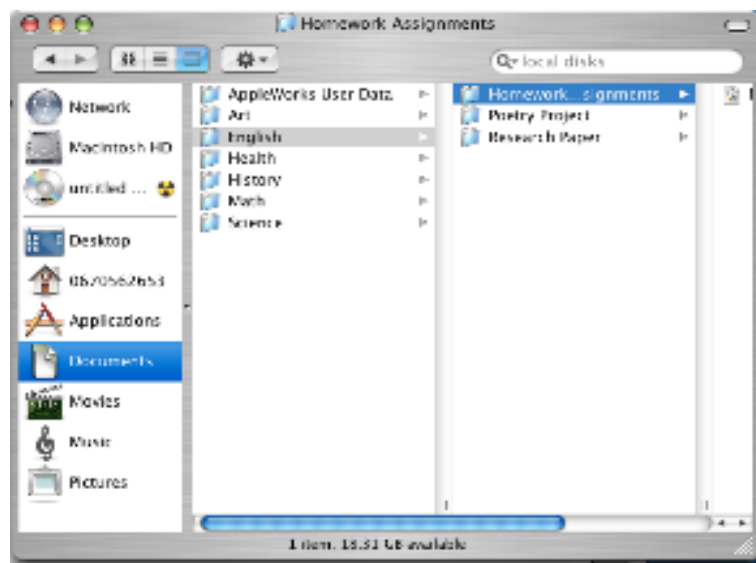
Homework Assignments

local disks

Network
Macintosh HD
untitled ...
Desktop
0670562653
Applications
Documents
Movies
Music
Pictures

AppleWorks User Data
Art
English
Health
History
Math
Science

Homework...signments
Poetry Project
Research Paper

1 item, 18.51 GB available